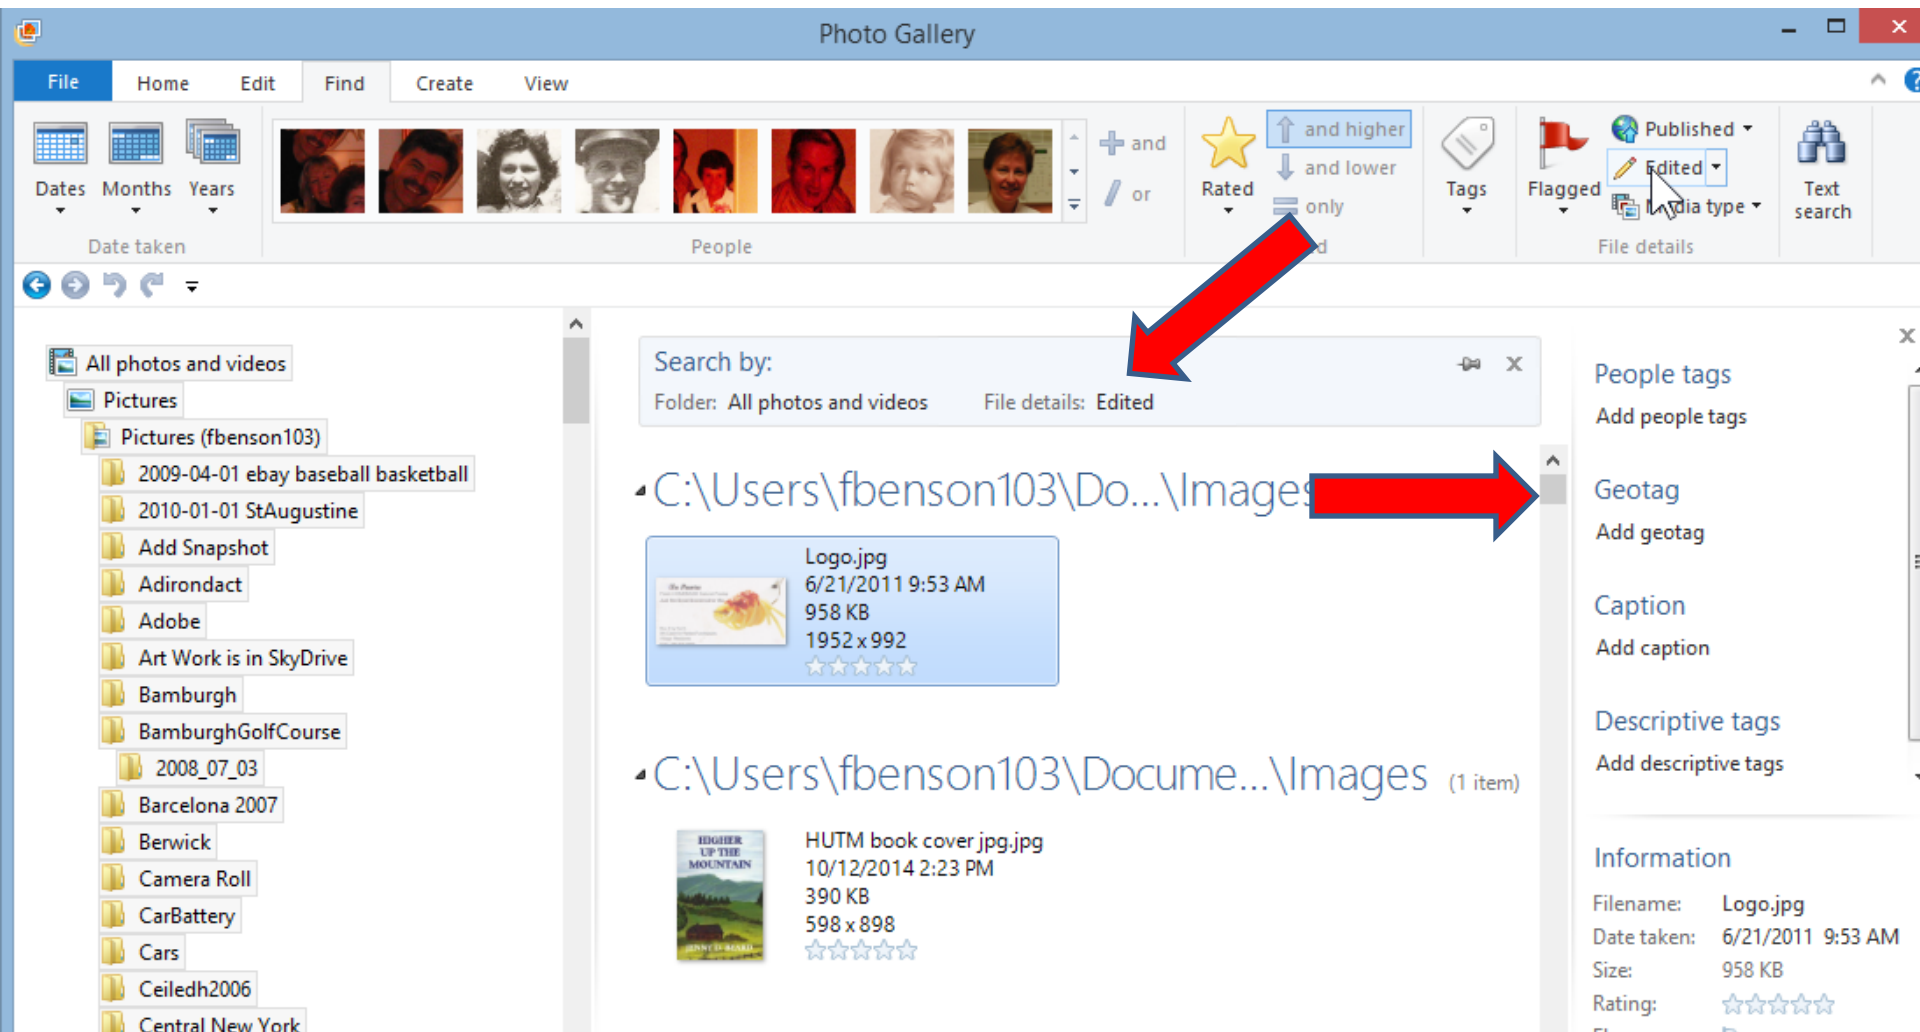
Photo Gallery

File Home Edit Find Create View

Dates Months Years
Date taken

People

and
or

Rated
and higher
and lower
only

Tags

Flagged
Published
Edited
Media type
File details

Text search

All photos and videos
Pictures
Pictures (fbenson103)
2009-04-01 ebay baseball basketball
2010-01-01 StAugustine
Add Snapshot
Adirondact
Adobe
Art Work is in SkyDrive
Bamburgh
BamburghGolfCourse
2008_07_03
Barcelona 2007
Berwick
Camera Roll
CarBattery
Cars
Ceiledh2006
Central New York

Search by:
Folder: All photos and videos File details: Edited

C:\Users\fbenson103\Do...\Images

Logo.jpg
6/21/2011 9:53 AM
958 KB
1952 x 992

C:\Users\fbenson103\Docume...\Images (1 item)

HUTM book cover jpg.jpg
10/12/2014 2:23 PM
390 KB
598 x 898

People tags
Add people tags

Geotag
Add geotag

Caption
Add caption

Descriptive tags
Add descriptive tags

Information
Filename: Logo.jpg
Date taken: 6/21/2011 9:53 AM
Size: 958 KB
Rating: